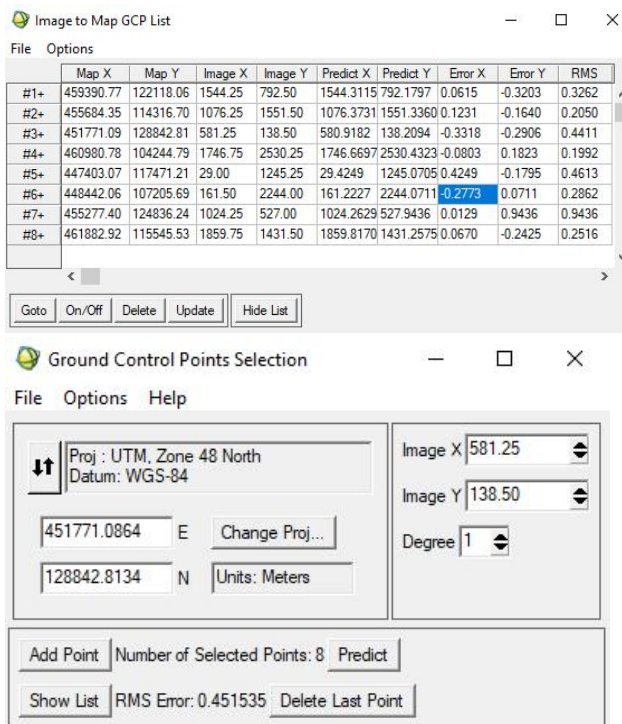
Image to Map GCP List

File Options

| | Map X | Map Y | Image X | Image Y | Predict X | Predict Y | Error X | Error Y | RMS |
|---|---|---|---|---|---|---|---|---|---|
| #1+ | 459390.77 | 122118.06 | 1544.25 | 792.50 | 1544.3115 | 792.1797 | 0.0615 | -0.3203 | 0.3262 |
| #2+ | 455684.35 | 114316.70 | 1076.25 | 1551.50 | 1076.3731 | 1551.3360 | 0.1231 | -0.1640 | 0.2050 |
| #3+ | 451771.09 | 128842.81 | 581.25 | 138.50 | 580.9182 | 138.2094 | -0.3318 | -0.2906 | 0.4411 |
| #4+ | 460980.78 | 104244.79 | 1746.75 | 2530.25 | 1746.6697 | 2530.4323 | -0.0803 | 0.1823 | 0.1992 |
| #5+ | 447403.07 | 117471.21 | 29.00 | 1245.25 | 29.4249 | 1245.0705 | 0.4249 | -0.1795 | 0.4613 |
| #6+ | 448442.06 | 107205.69 | 161.50 | 2244.00 | 161.2227 | 2244.0711 | -0.2773 | 0.0711 | 0.2862 |
| #7+ | 455277.40 | 124836.24 | 1024.25 | 527.00 | 1024.2629 | 527.9436 | 0.0129 | 0.9436 | 0.9436 |
| #8+ | 461882.92 | 115545.53 | 1859.75 | 1431.50 | 1859.8170 | 1431.2575 | 0.0670 | -0.2425 | 0.2516 |

Goto On/Off Delete Update Hide List

Ground Control Points Selection

File Options Help

Proj : UTM, Zone 48 North
Datum: WGS-84

451771.0864 E Change Proj...

128842.8134 N Units: Meters

Image X 581.25

Image Y 138.50

Degree 1

Add Point Number of Selected Points: 8 Predict

Show List RMS Error: 0.451535 Delete Last Point